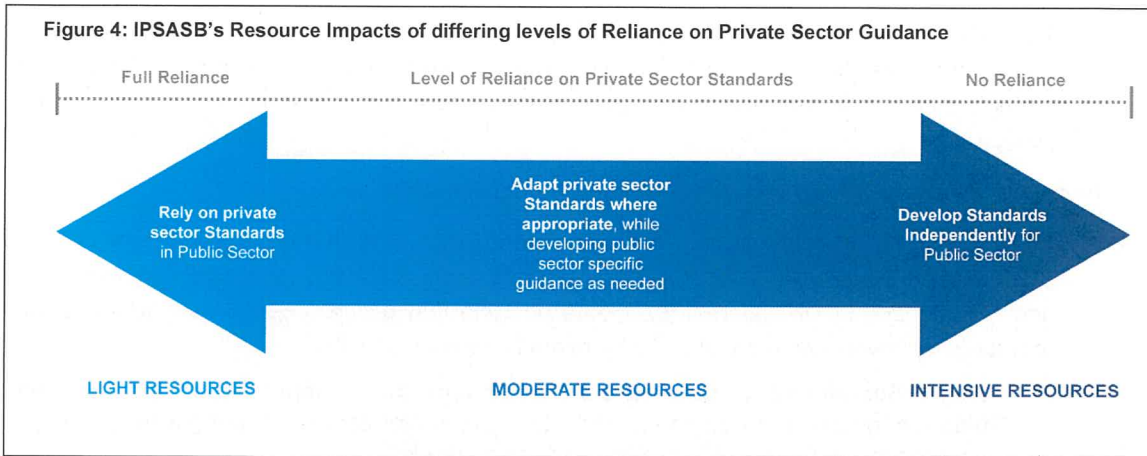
Figure 4: IPSASB's Resource Impacts of differing levels of Reliance on Private Sector Guidance

Full Reliance

Level of Reliance on Private Sector Standards

No Reliance

Rely on private sector Standards in Public Sector

Adapt private sector Standards where appropriate, while developing public sector specific guidance as needed

Develop Standards Independently for Public Sector

LIGHT RESOURCES

MODERATE RESOURCES

INTENSIVE RESOURCES